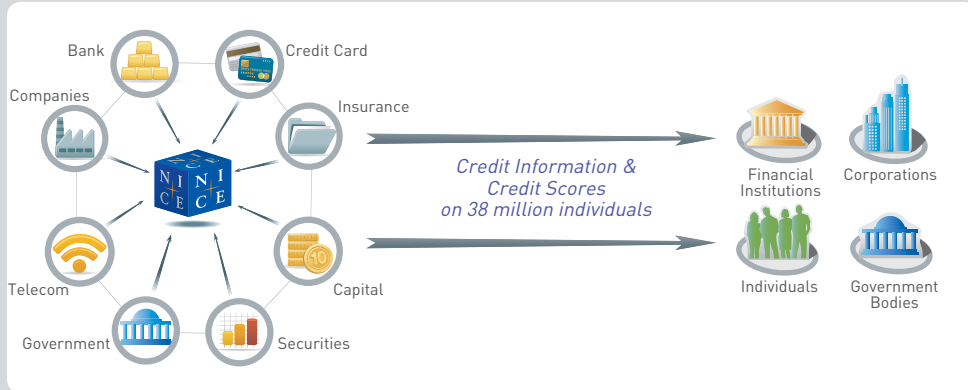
Bank
Credit Card
Companies
Insurance
NICE
Telecom
Capital
Government
Securities

Credit Information & Credit Scores on 38 million individuals

Financial Institutions
Corporations
Individuals
Government Bodies